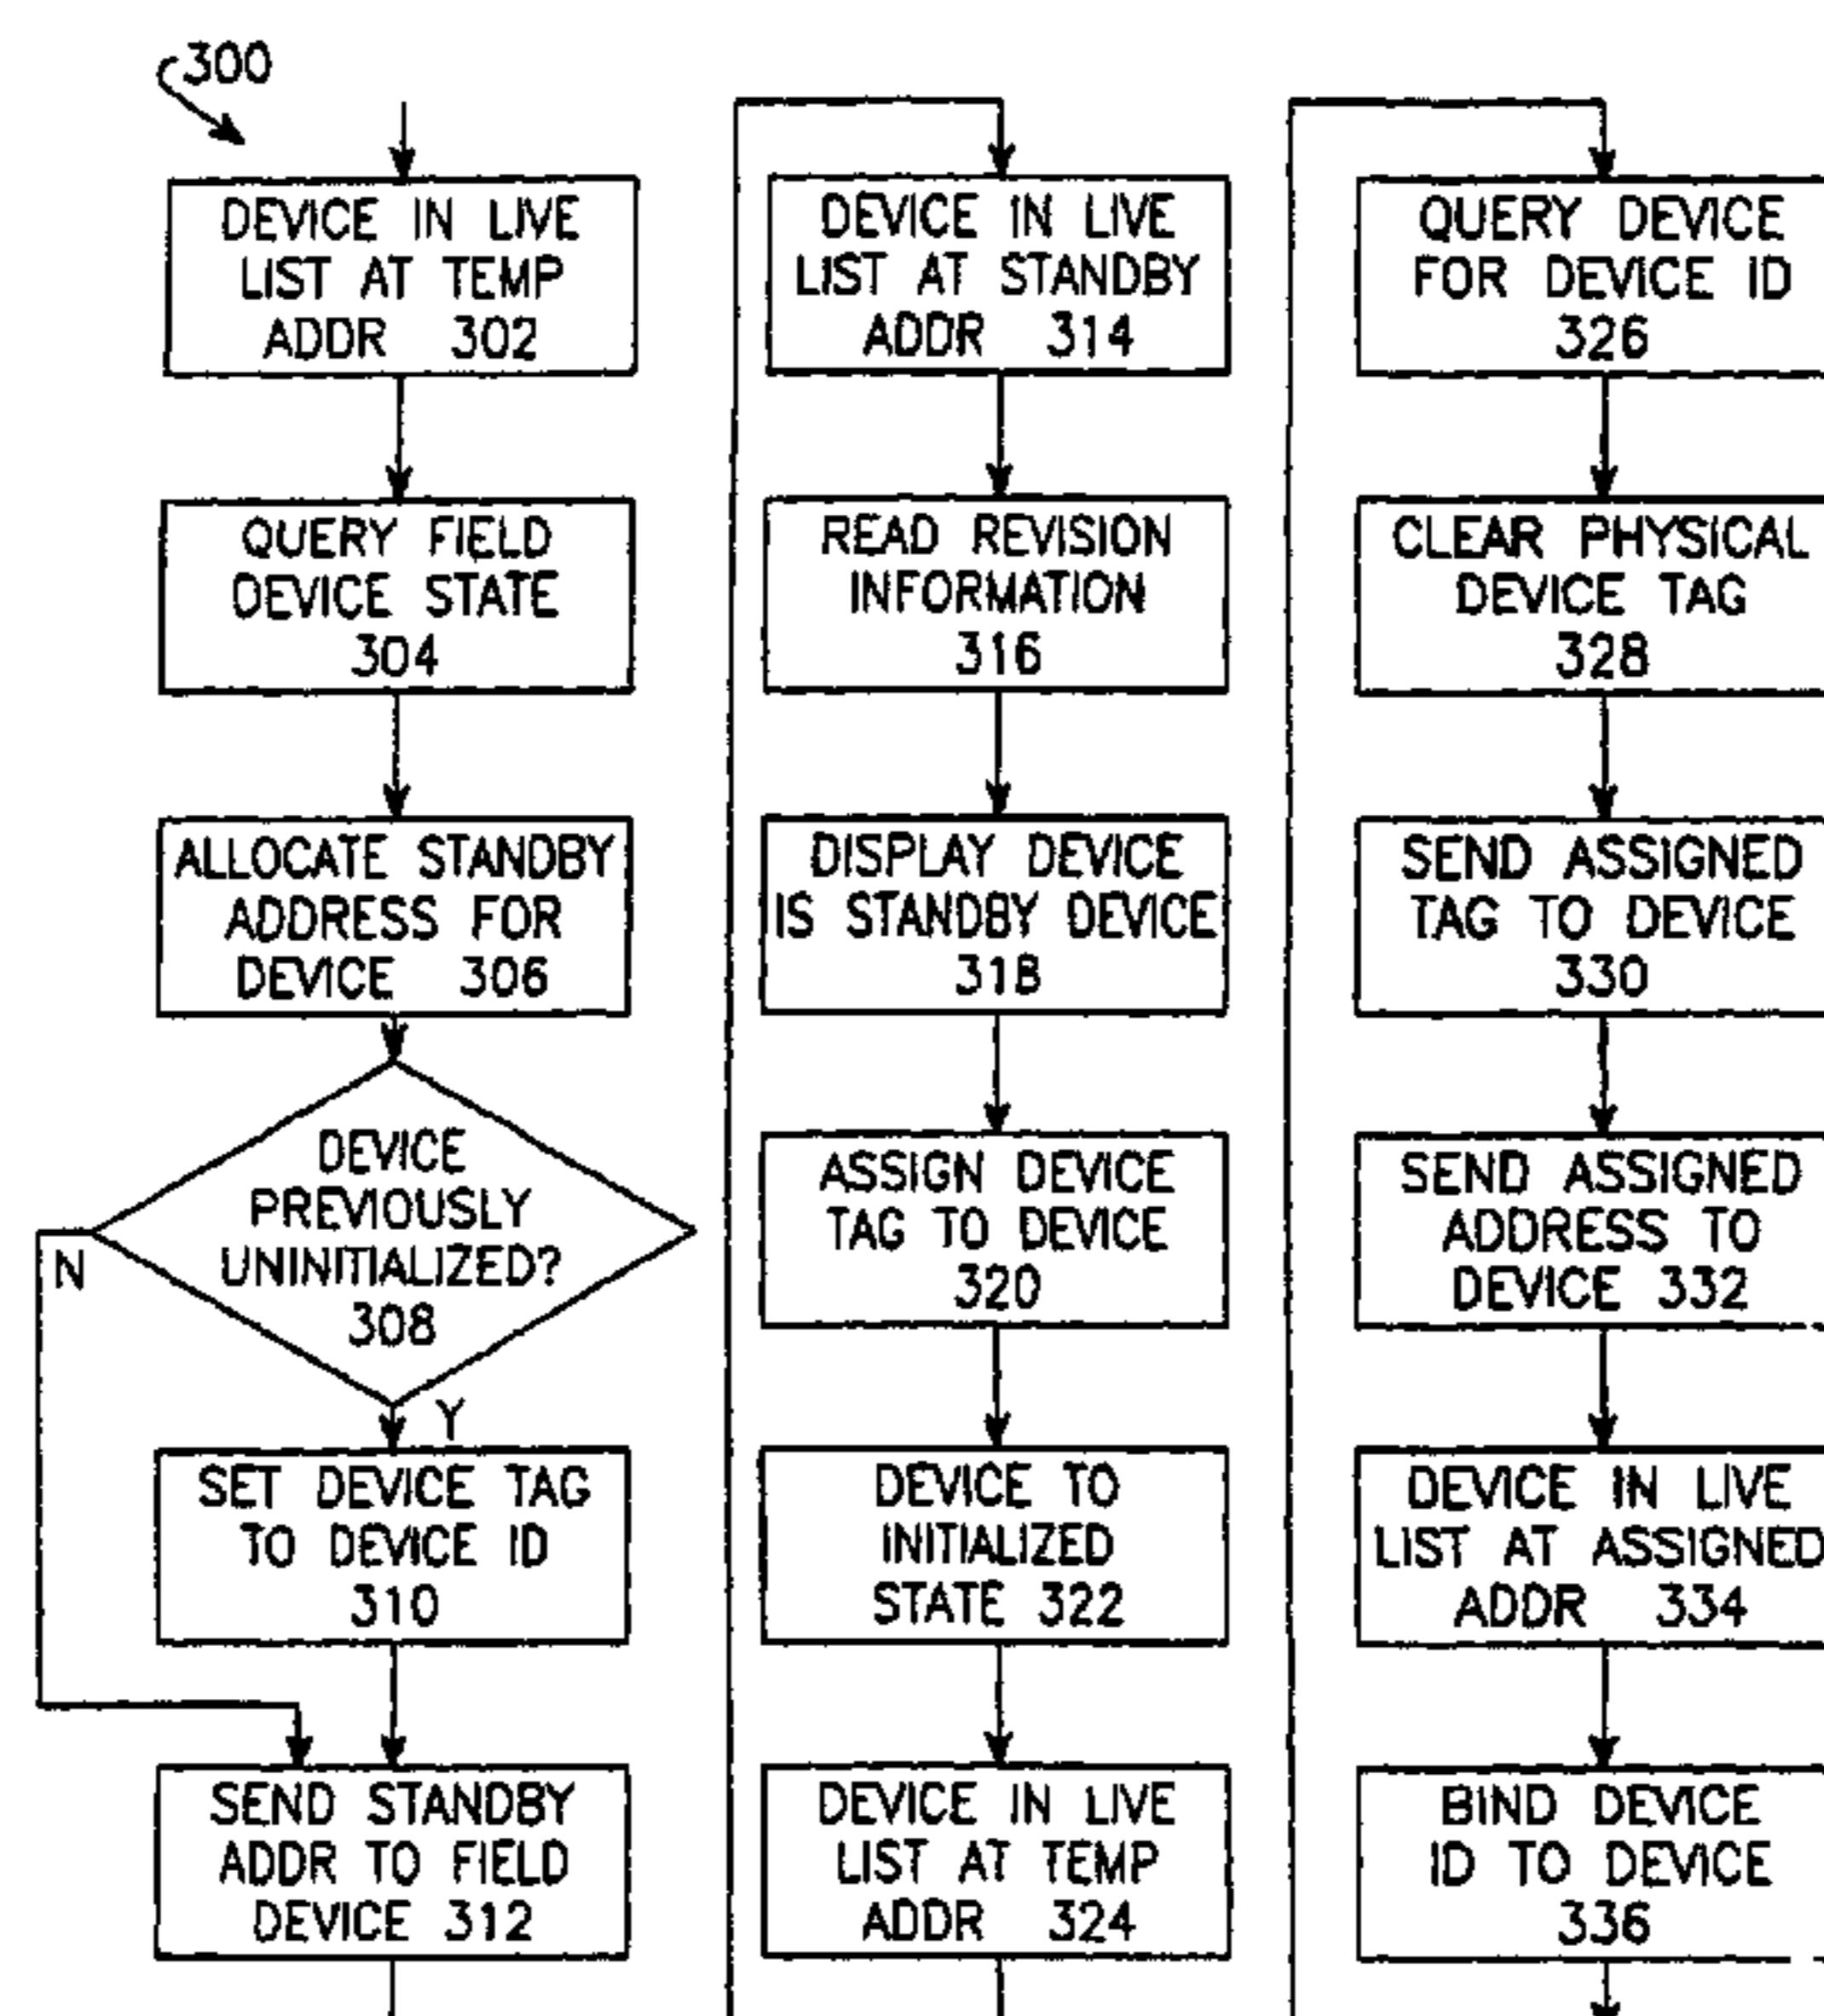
300

DEVICE IN LIVE LIST AT TEMP ADDR 302

QUERY FIELD DEVICE STATE 304

ALLOCATE STANDBY ADDRESS FOR DEVICE 306

DEVICE PREVIOUSLY UNINITIALIZED? 308

N

Y

SET DEVICE TAG TO DEVICE ID 310

SEND STANDBY ADDR TO FIELD DEVICE 312

DEVICE IN LIVE LIST AT STANDBY ADDR 314

READ REVISION INFORMATION 316

DISPLAY DEVICE IS STANDBY DEVICE 318

ASSIGN DEVICE TAG TO DEVICE 320

DEVICE TO INITIALIZED STATE 322

DEVICE IN LIVE LIST AT TEMP ADDR 324

QUERY DEVICE FOR DEVICE ID 326

CLEAR PHYSICAL DEVICE TAG 328

SEND ASSIGNED TAG TO DEVICE 330

SEND ASSIGNED ADDRESS TO DEVICE 332

DEVICE IN LIVE LIST AT ASSIGNED ADDR 334

BIND DEVICE ID TO DEVICE 336